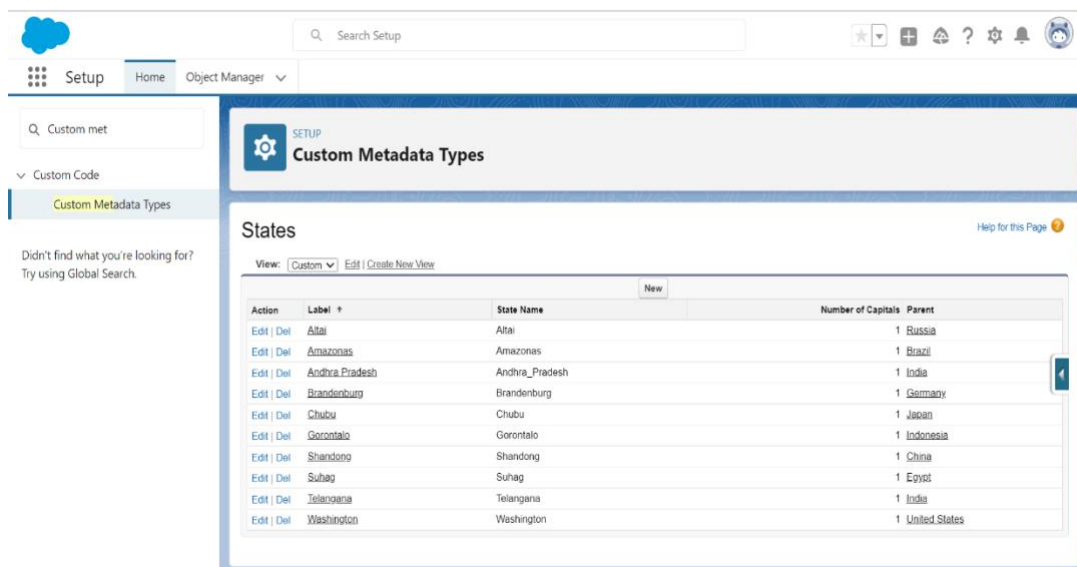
Search Setup

Setup Home Object Manager

Custom met

Custom Code

Custom Metadata Types

Didn't find what you're looking for? Try using Global Search.

SETUP
Custom Metadata Types

States

Help for this Page

View: Custom Edit | Create New View

New

| Action | Label ↑ | State Name | Number of Capitals | Parent |
|---|---|---|---|---|
| Edit \| Del | Altai | Altai | 1 | Russia |
| Edit \| Del | Amazonas | Amazonas | 1 | Brazil |
| Edit \| Del | Andhra Pradesh | Andhra_Pradesh | 1 | India |
| Edit \| Del | Brandenburg | Brandenburg | 1 | Germany |
| Edit \| Del | Chubu | Chubu | 1 | Japan |
| Edit \| Del | Gorontalo | Gorontalo | 1 | Indonesia |
| Edit \| Del | Shandong | Shandong | 1 | China |
| Edit \| Del | Suhag | Suhag | 1 | Egypt |
| Edit \| Del | Telangana | Telangana | 1 | India |
| Edit \| Del | Washington | Washington | 1 | United States |